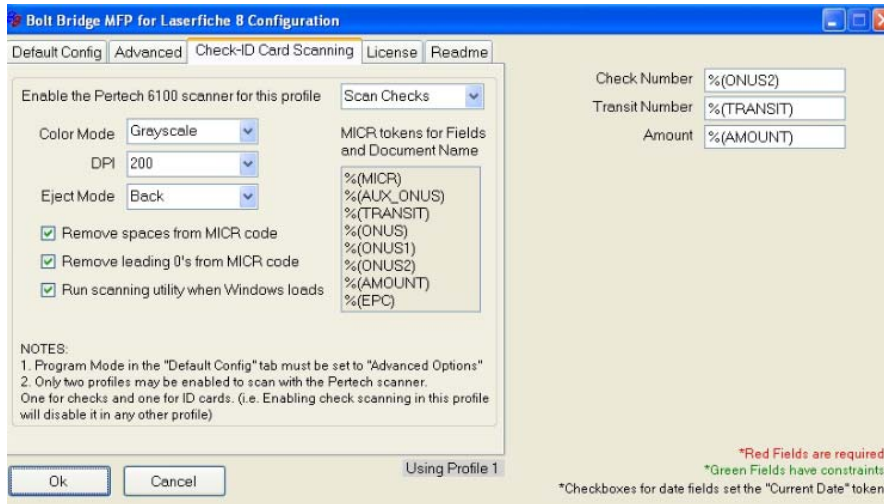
Bolt Bridge MFP for Laserfiche 8 Configuration

Default Config | Advanced | Check-ID Card Scanning | License | Readme

Enable the Pertech 6100 scanner for this profile | Scan Checks

Color Mode | Grayscale

DPI | 200

Eject Mode | Back

MICR tokens for Fields and Document Name

%(MICR)
%(AUX_ONUS)
%(TRANSIT)
%(ONUS)
%(ONUS1)
%(ONUS2)
%(AMOUNT)
%(EPC)

Remove spaces from MICR code

Remove leading 0's from MICR code

Run scanning utility when Windows loads

NOTES:
1. Program Mode in the "Default Config" tab must be set to "Advanced Options"
2. Only two profiles may be enabled to scan with the Pertech scanner.
One for checks and one for ID cards. (i.e. Enabling check scanning in this profile will disable it in any other profile)

Check Number | %(ONUS2)
Transit Number | %(TRANSIT)
Amount | %(AMOUNT)

Ok | Cancel | Using Profile 1

*Red Fields are required
*Green Fields have constraints
*Checkboxes for date fields set the "Current Date" token